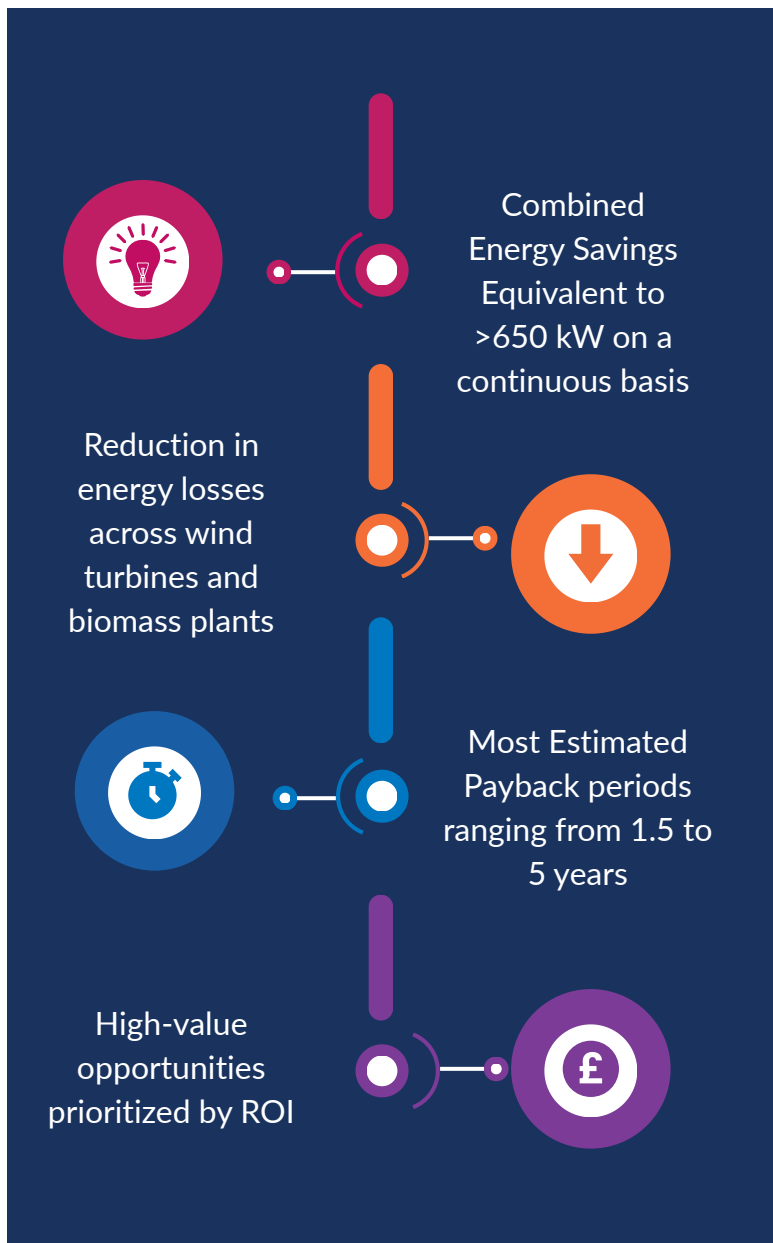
Combined Energy Savings Equivalent to >650 kW on a continuous basis

Reduction in energy losses across wind turbines and biomass plants

Most Estimated Payback periods ranging from 1.5 to 5 years

High-value opportunities prioritized by ROI

£